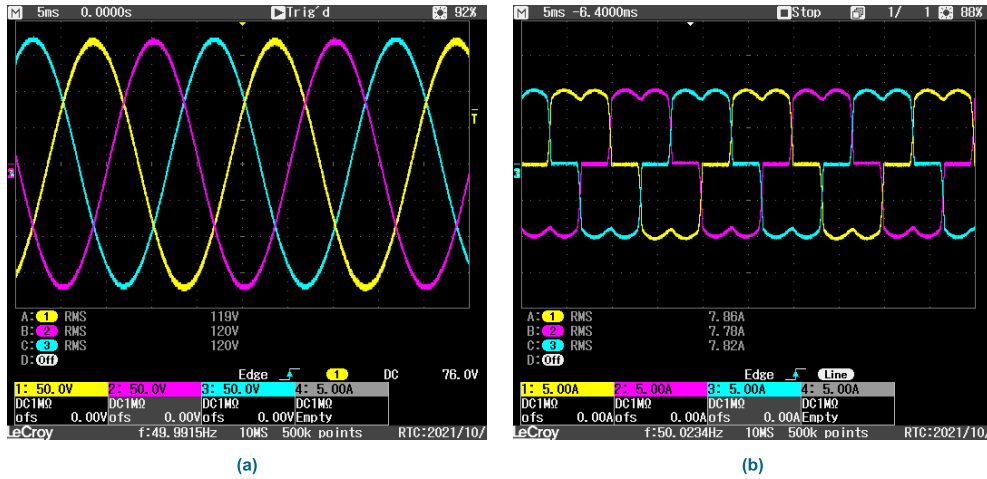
M 5ms 0.0000s Trig'd 92%

T

3

A: 1 RMS 119V
B: 2 RMS 120V
C: 3 RMS 120V
D: Off

Edge 1 DC 76.0V

| 1: 50.0V | 2: 50.0V | 3: 50.0V | 4: 5.00A |
|---|---|---|---|
| DC1MΩ | DC1MΩ | DC1MΩ | DC1MΩ |
| ofs 0.00V | ofs 0.00V | ofs 0.00V | Empty |

LeCroy f:49.9915Hz 10MS 500k points RTC:2021/10/

(a)

M 5ms -6.4000ms Stop 1/ 1 88%

3

A: 1 RMS 7.86A
B: 2 RMS 7.78A
C: 3 RMS 7.82A
D: Off

Edge Line

| 1: 5.00A | 2: 5.00A | 3: 5.00A | 4: 5.00A |
|---|---|---|---|
| DC1MΩ | DC1MΩ | DC1MΩ | DC1MΩ |
| ofs 0.00A | ofs 0.00A | ofs 0.00A | Empty |

LeCroy f:50.0234Hz 10MS 500k points RTC:2021/10/

(b)